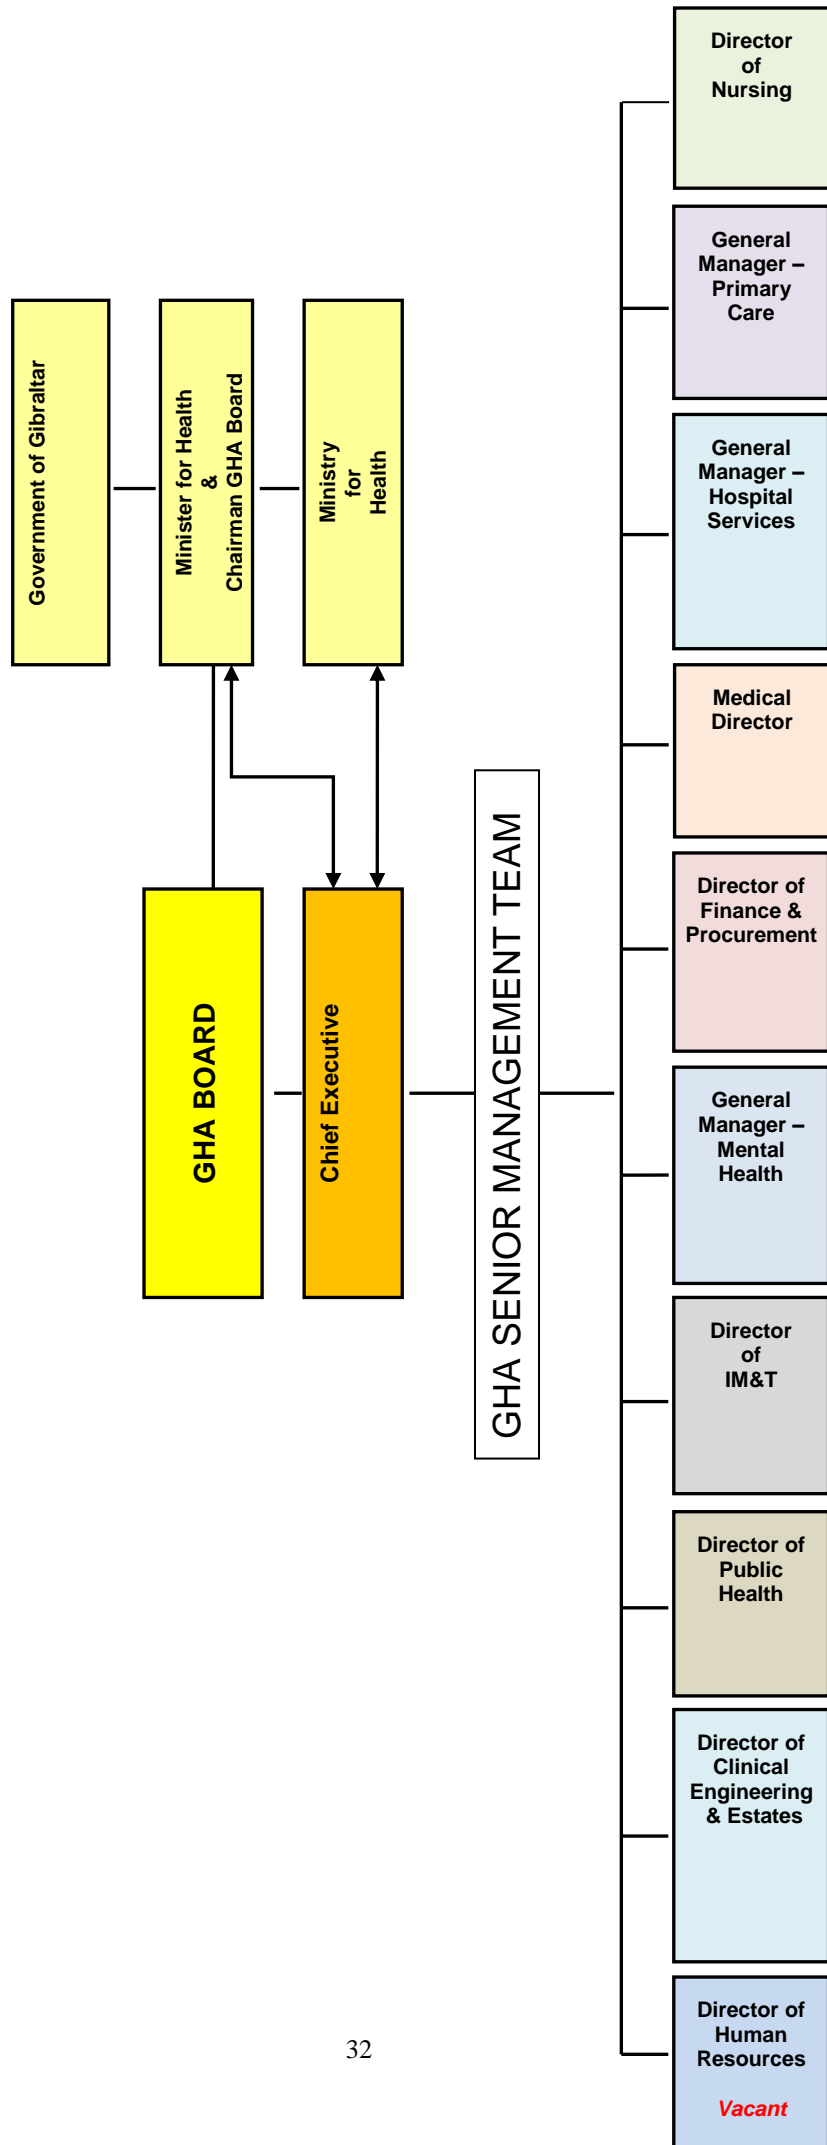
Government of Gibraltar

Minister for Health & Chairman GHA Board

Ministry for Health

GHA BOARD

Chief Executive

GHA SENIOR MANAGEMENT TEAM

Director of Nursing

General Manager – Primary Care

General Manager – Hospital Services

Medical Director

Director of Finance & Procurement

General Manager – Mental Health

Director of IM&T

Director of Public Health

Director of Clinical Engineering & Estates

Director of Human Resources

Vacant

32